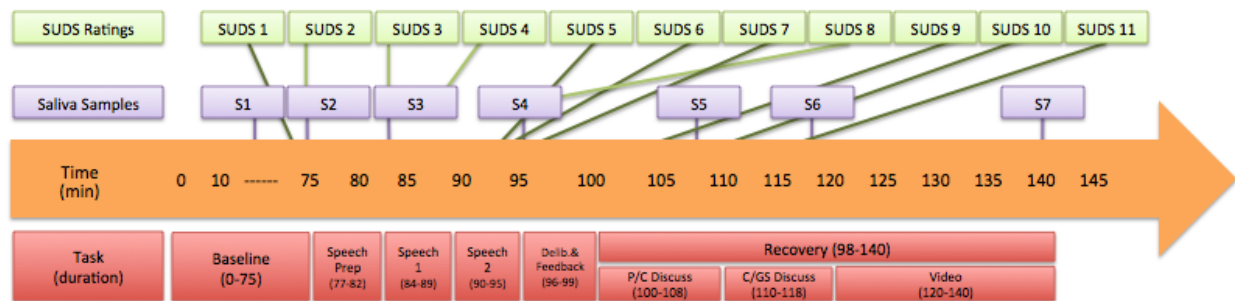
SUDS Ratings

SUDS 1 SUDS 2 SUDS 3 SUDS 4 SUDS 5 SUDS 6 SUDS 7 SUDS 8 SUDS 9 SUDS 10 SUDS 11

Saliva Samples

S1 S2 S3 S4 S5 S6 S7

Time (min)

0 10 ------ 75 80 85 90 95 100 105 110 115 120 125 130 135 140 145

Task (duration)

Baseline (0-75)

Speech Prep (77-82)

Speech 1 (84-89)

Speech 2 (90-95)

Delib.& Feedback (96-99)

Recovery (98-140)

P/C Discuss (100-108)

C/GS Discuss (110-118)

Video (120-140)